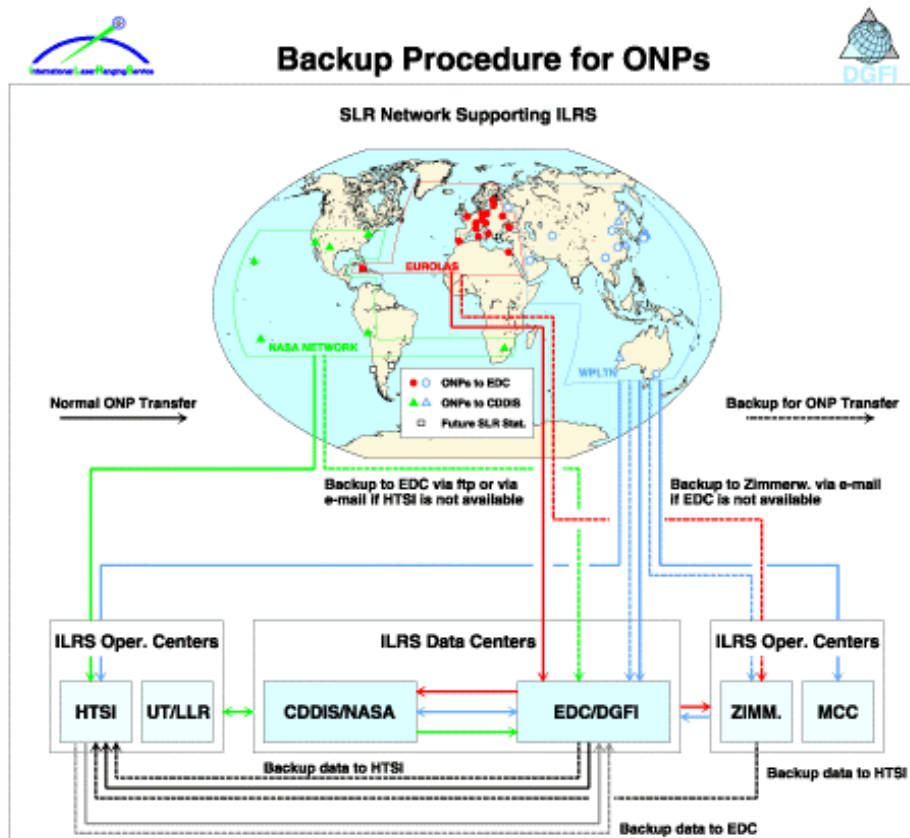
International Laser Ranging Service

Backup Procedure for ONPs

DGFI

SLR Network Supporting ILRS

EUROLAS

NASA NETWORK

WPLTN

ONPs to EDC
ONPs to CDDIS
Future SLR Stat.

Normal ONP Transfer

Backup for ONP Transfer

Backup to EDC via ftp or via e-mail if HTSI is not available

Backup to Zimmerw. via e-mail if EDC is not available

ILRS Oper. Centers

HTSI

UT/LLR

ILRS Data Centers

CDDIS/NASA

EDC/DGFI

ILRS Oper. Centers

ZIMM.

MCC

Backup data to HTSI

Backup data to HTSI

Backup data to EDC